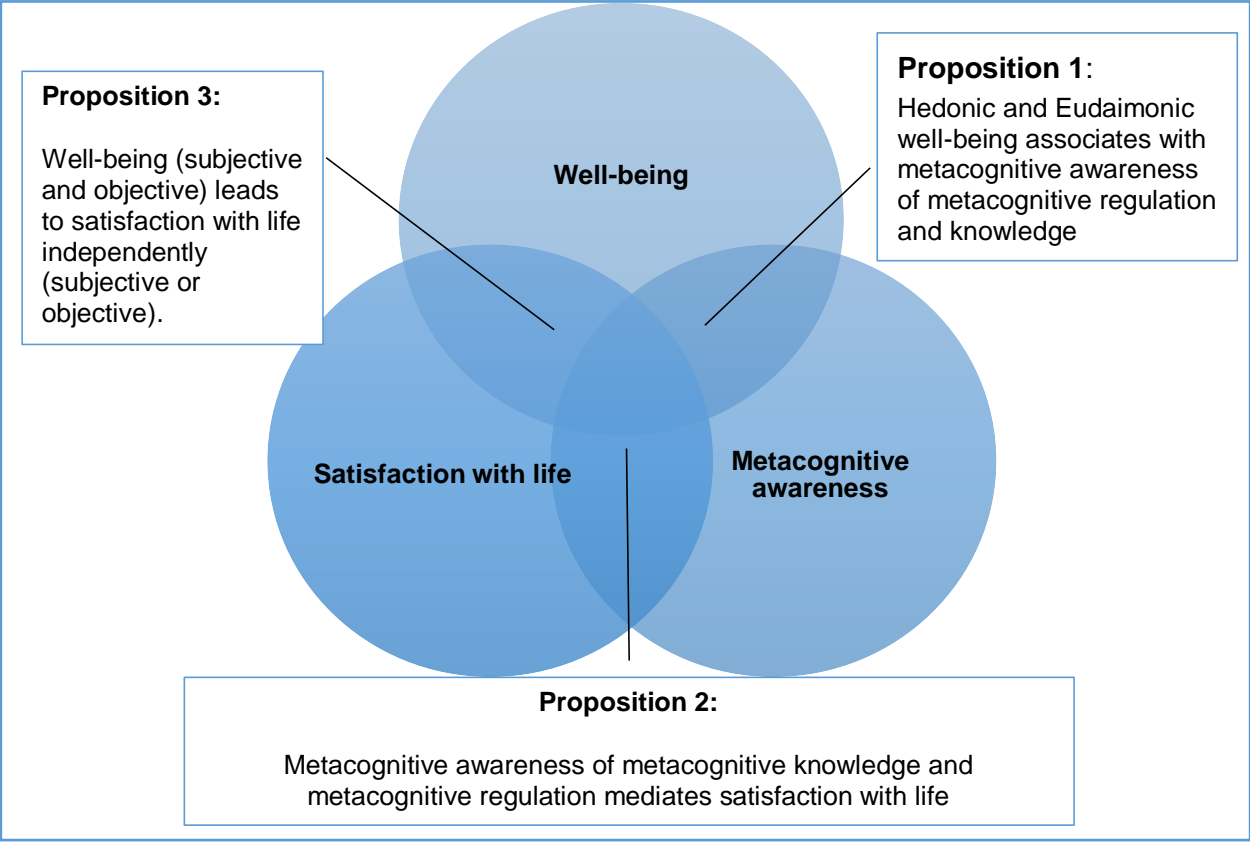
Proposition 3:

Well-being (subjective and objective) leads to satisfaction with life independently (subjective or objective).

Well-being

Proposition 1:

Hedonic and Eudaimonic well-being associates with metacognitive awareness of metacognitive regulation and knowledge

Satisfaction with life

Metacognitive awareness

Proposition 2:

Metacognitive awareness of metacognitive knowledge and metacognitive regulation mediates satisfaction with life